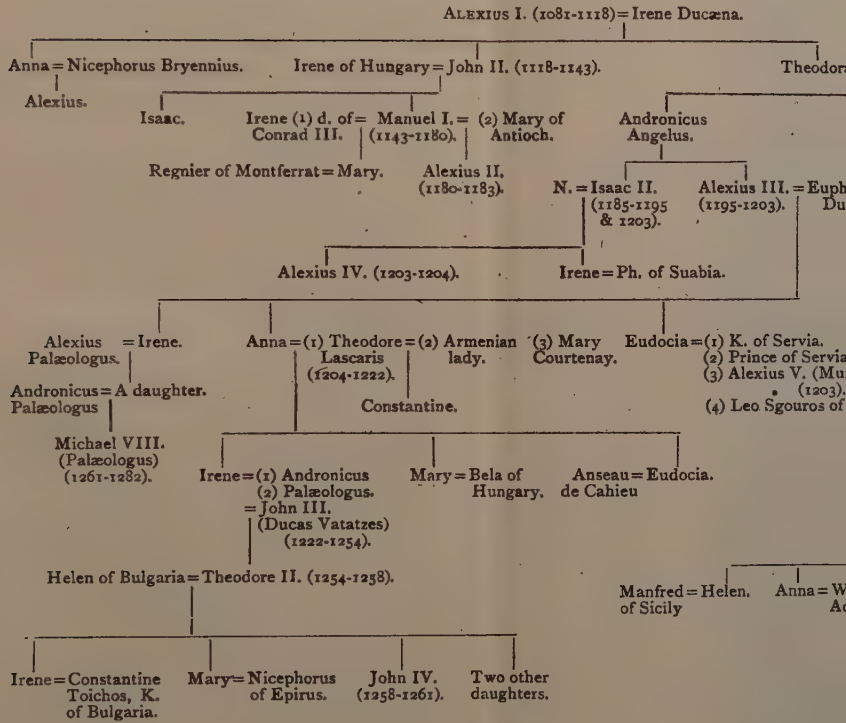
Alexius I. (1081-1118) = Irene Ducæna.

Anna = Nicephorus Bryennius.

Alexius.

Irene of Hungary = John II. (1118-1143).

Theodora

Isaac.

Irene (1) d. of Conrad III. = Manuel I. (1143-1180). = (2) Mary of Antioch.

Regnier of Montferrat = Mary.

Alexius II. (1180-1183).

Andronicus Angelus.

N. = Isaac II. (1185-1195 & 1203).

Alexius III. (1195-1203). = Euph Du

Alexius IV. (1203-1204).

Irene = Ph. of Suabia.

Alexius Palæologus. = Irene.

Andronicus Palæologus = A daughter.

Michael VIII. (Palæologus) (1261-1282).

Anna = (1) Theodore Lascaris (1204-1222). = (2) Armenian lady. (3) Mary Courtenay.

Constantine.

Eudocia = (1) K. of Servia. (2) Prince of Servia (3) Alexius V. (Mu (1203). (4) Leo Sgouros of

Irene = (1) Andronicus (2) Palæologus. = John III. (Ducas Vatatzes) (1222-1254).

Mary = Bela of Hungary.

Anseau de Cahieu = Eudocia.

Helen of Bulgaria = Theodore II. (1254-1258).

Manfred of Sicily = Helen.

Anna = W Ac

Irene = Constantine Toichos, K. of Bulgaria.

Mary = Nicephorus of Epirus.

John IV. (1258-1261).

Two other daughters.